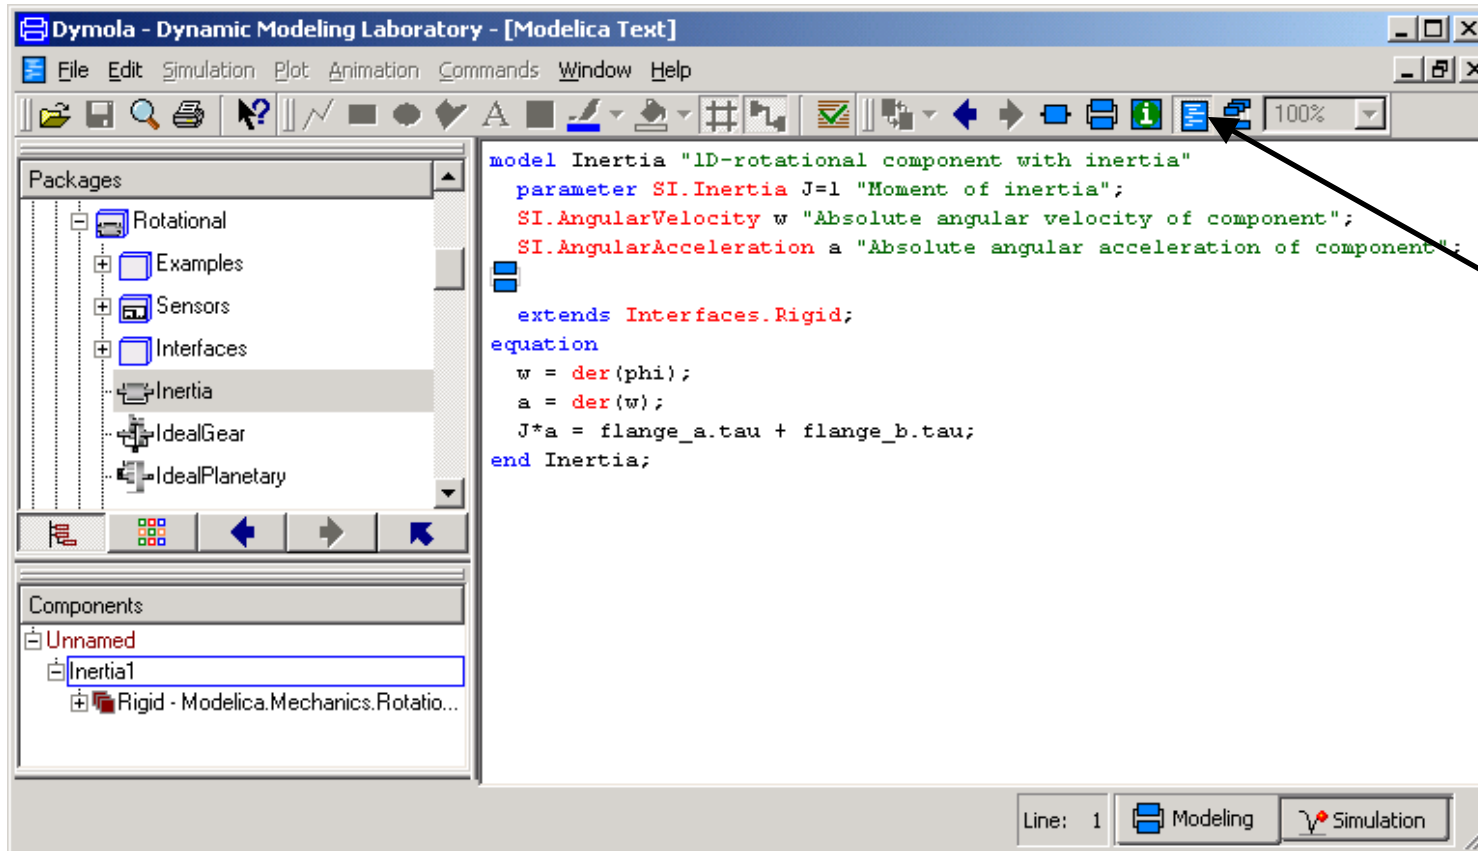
Dymola - Dynamic Modeling Laboratory - [Modelica Text]

File Edit Simulation Plot Animation Commands Window Help

100%

Packages

Rotational
Examples
Sensors
Interfaces
Inertia
IdealGear
IdealPlanetary

Components

Unnamed
Inertia1
Rigid - Modelica.Mechanics.Rotatio...

model Inertia "1D-rotational component with inertia"
  parameter SI.Inertia J=1 "Moment of inertia";
  SI.AngularVelocity w "Absolute angular velocity of component";
  SI.AngularAcceleration a "Absolute angular acceleration of component";

  extends Interfaces.Rigid;
equation
  w = der(phi);
  a = der(w);
  J*a = flange_a.tau + flange_b.tau;
end Inertia;

Line: 1 Modeling Simulation